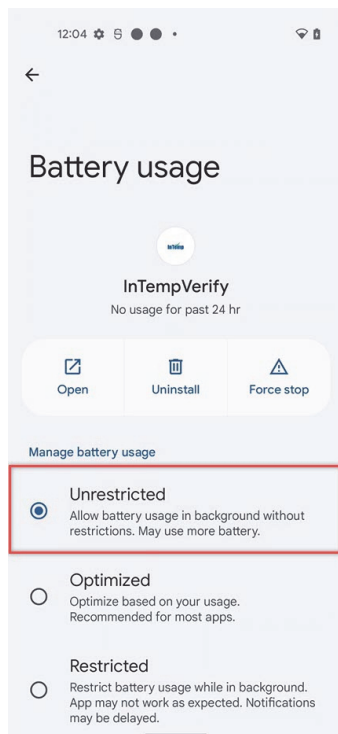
12:04

Battery usage

InTempVerify
No usage for past 24 hr

Open
Uninstall
Force stop

Manage battery usage

Unrestricted
Allow battery usage in background without restrictions. May use more battery.

Optimized
Optimize based on your usage. Recommended for most apps.

Restricted
Restrict battery usage while in background. App may not work as expected. Notifications may be delayed.